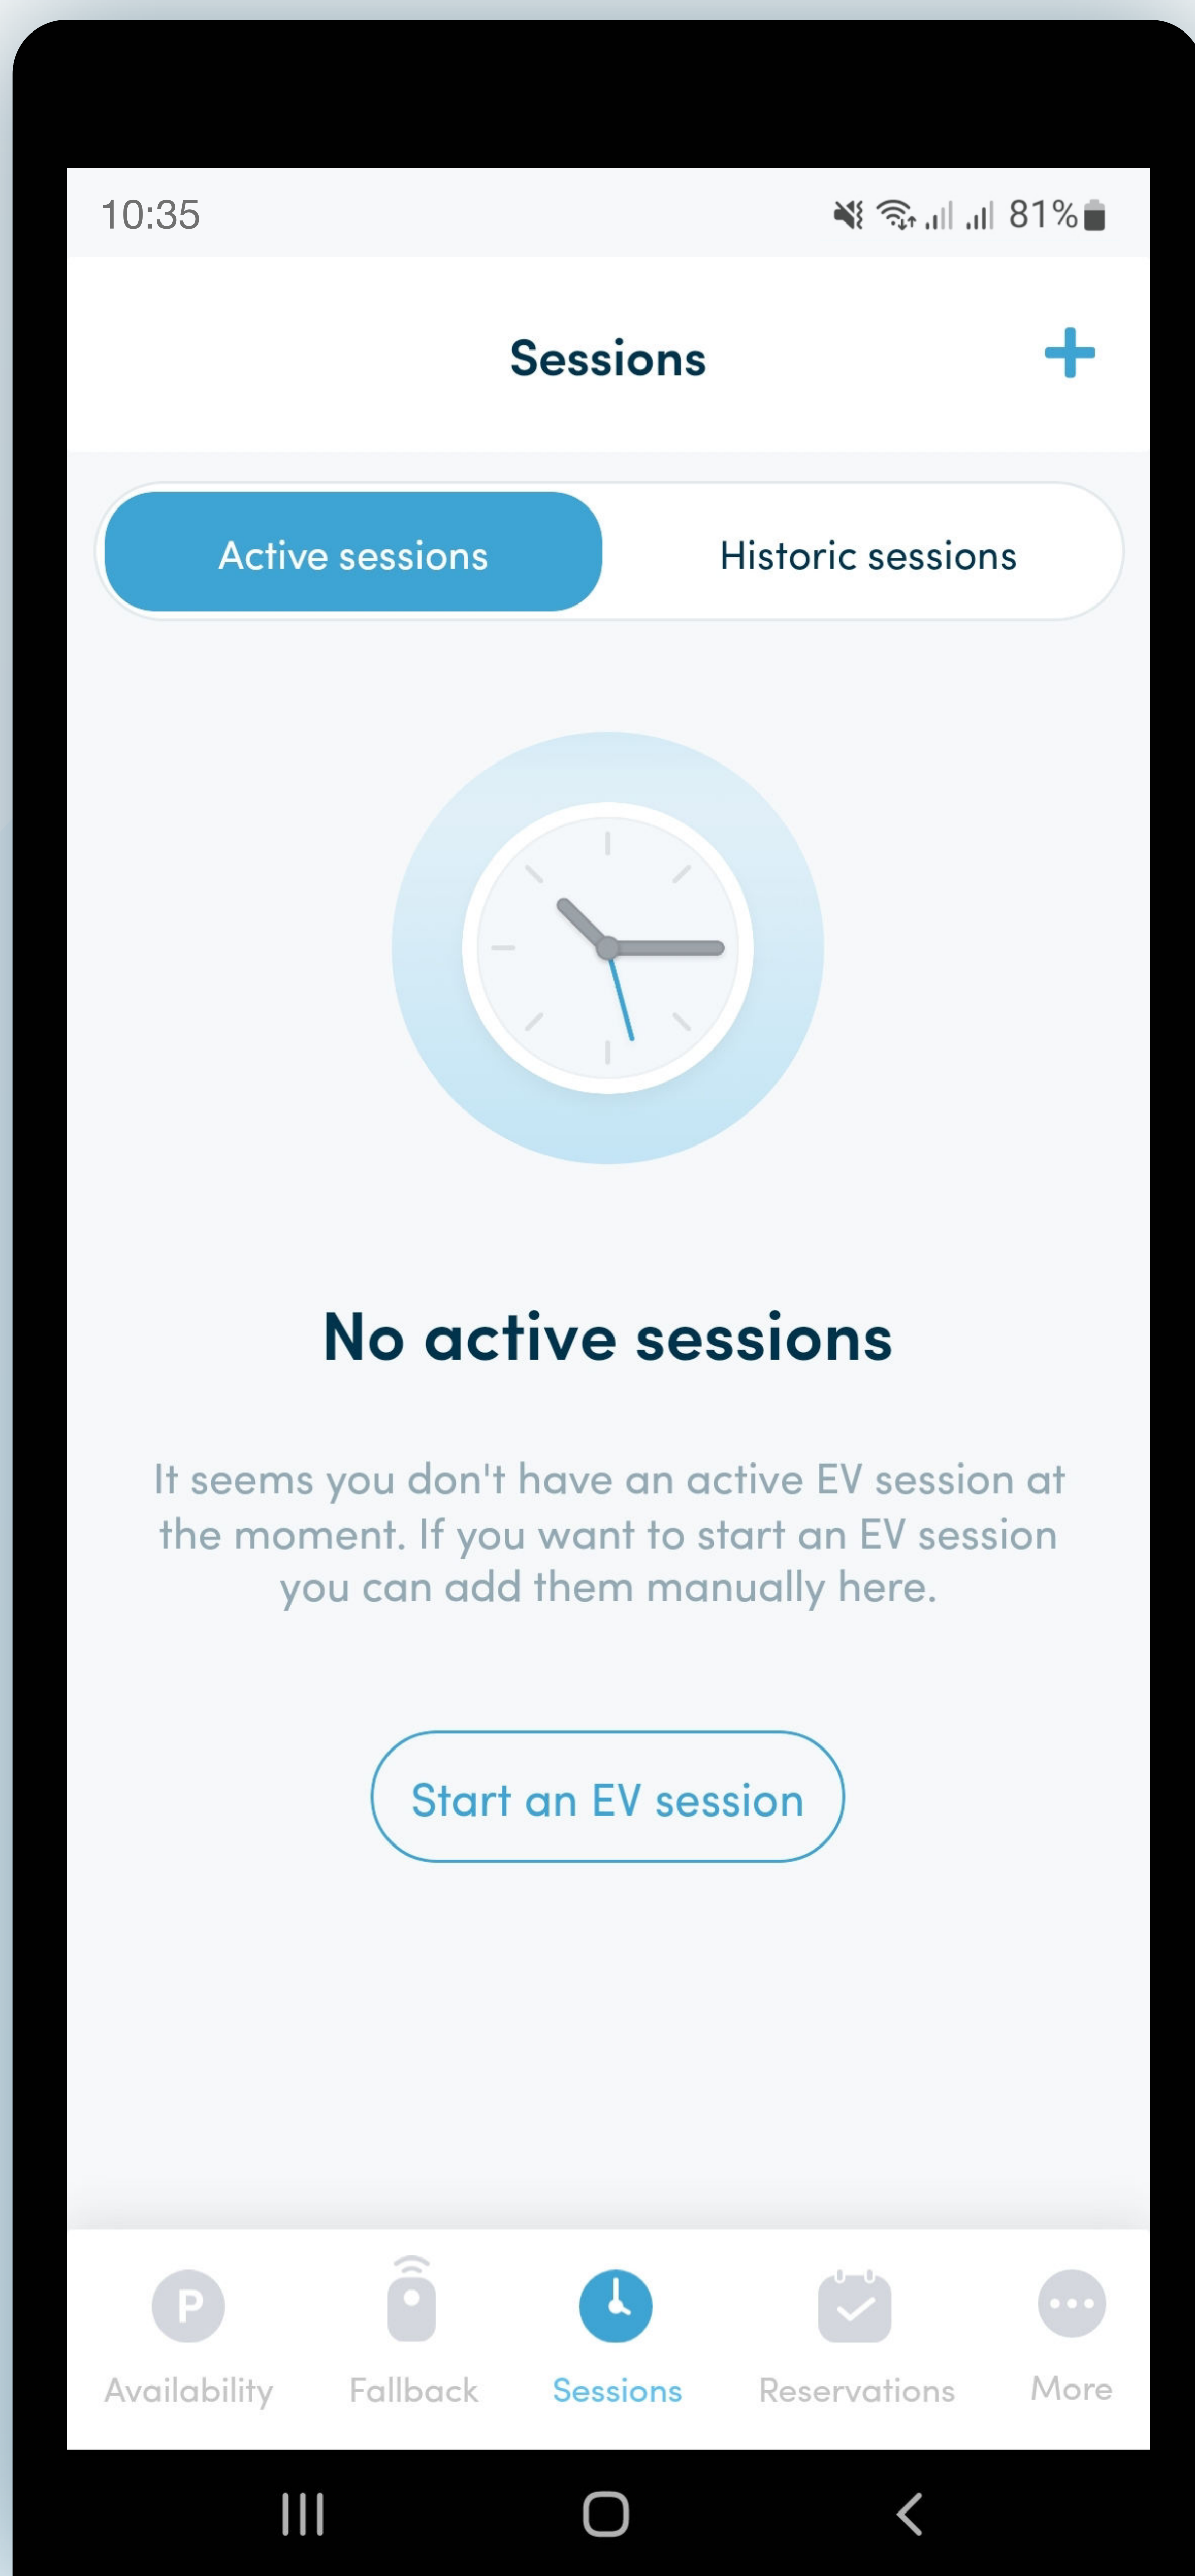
10:35

81%

Sessions

+

Active sessions

Historic sessions

No active sessions

It seems you don't have an active EV session at the moment. If you want to start an EV session you can add them manually here.

Start an EV session

P

Availability

Fallback

Sessions

Reservations

More